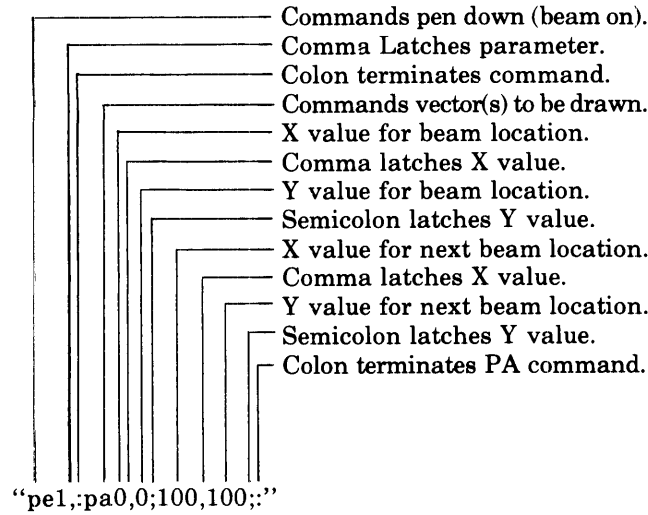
Commands pen down (beam on).
Comma Latches parameter.
Colon terminates command.
Commands vector(s) to be drawn.
X value for beam location.
Comma latches X value.
Y value for beam location.
Semicolon latches Y value.
X value for next beam location.
Comma latches X value.
Y value for next beam location.
Semicolon latches Y value.
Colon terminates PA command.

"pe1,:pa0,0;100,100;:"